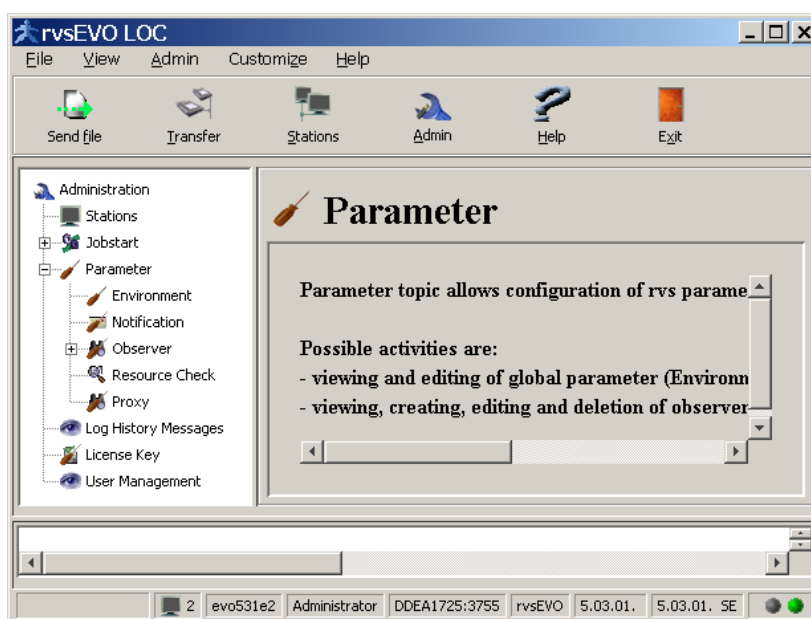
rvsEVO LOC

File View Admin Customize Help

Send file Transfer Stations Admin Help Exit

Administration
Stations
Jobstart
Parameter
Environment
Notification
Observer
Resource Check
Proxy
Log History Messages
License Key
User Management

Parameter

Parameter topic allows configuration of rvs parame

Possible activities are:
- viewing and editing of global parameter (Environm
- viewing, creating, editing and deletion of observer

2 evo531e2 Administrator DDEA1725:3755 rvsEVO 5.03.01. 5.03.01. SE